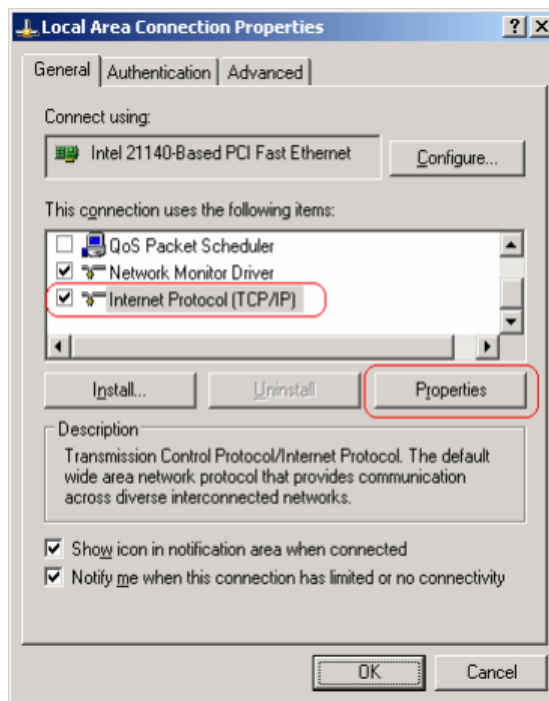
Local Area Connection Properties

?

X

General

Authentication

Advanced

Connect using:

Intel 21140-Based PCI Fast Ethernet

Configure...

This connection uses the following items:

QoS Packet Scheduler

Network Monitor Driver

Internet Protocol (TCP/IP)

Install...

Uninstall

Properties

Description

Transmission Control Protocol/Internet Protocol. The default wide area network protocol that provides communication across diverse interconnected networks.

Show icon in notification area when connected

Notify me when this connection has limited or no connectivity

OK

Cancel